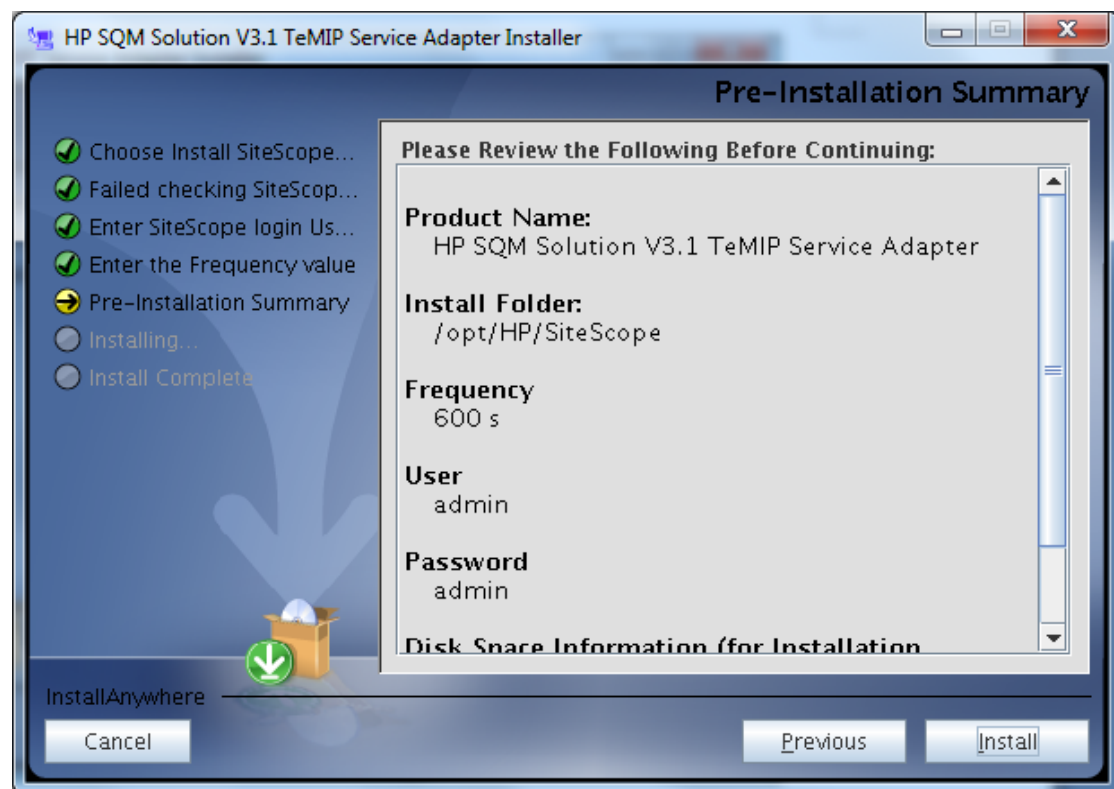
HP SQM Solution V3.1 TeMIP Service Adapter Installer

Pre-Installation Summary

Choose Install SiteScope...
Failed checking SiteScop...
Enter SiteScope login Us...
Enter the Frequency value
Pre-Installation Summary
Installing...
Install Complete

Please Review the Following Before Continuing:

Product Name:
HP SQM Solution V3.1 TeMIP Service Adapter

Install Folder:
/opt/HP/SiteScope

Frequency
600 s

User
admin

Password
admin

Disk Space Information (for Installation

InstallAnywhere

Cancel

Previous

Install